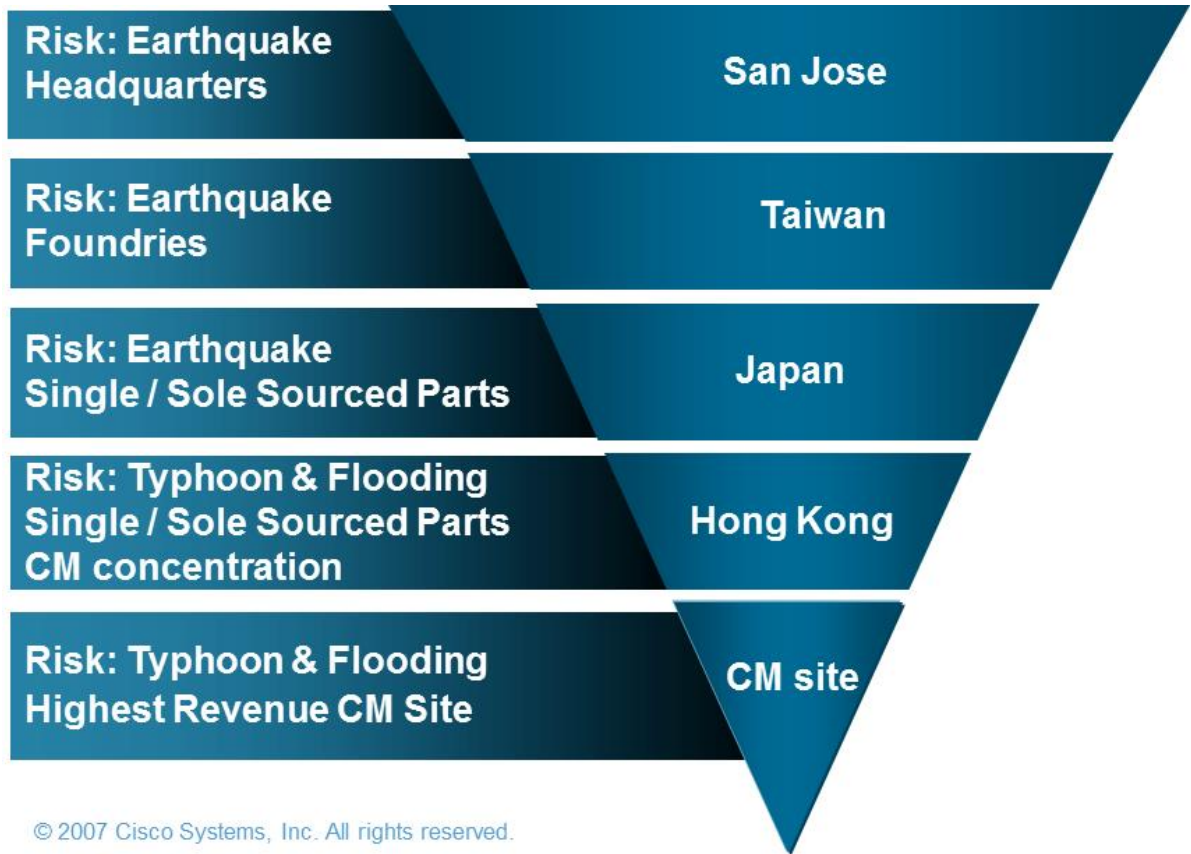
Risk: Earthquake
Headquarters

San Jose

Risk: Earthquake
Foundries

Taiwan

Risk: Earthquake
Single / Sole Sourced Parts

Japan

Risk: Typhoon & Flooding
Single / Sole Sourced Parts
CM concentration

Hong Kong

Risk: Typhoon & Flooding
Highest Revenue CM Site

CM site

© 2007 Cisco Systems, Inc. All rights reserved.